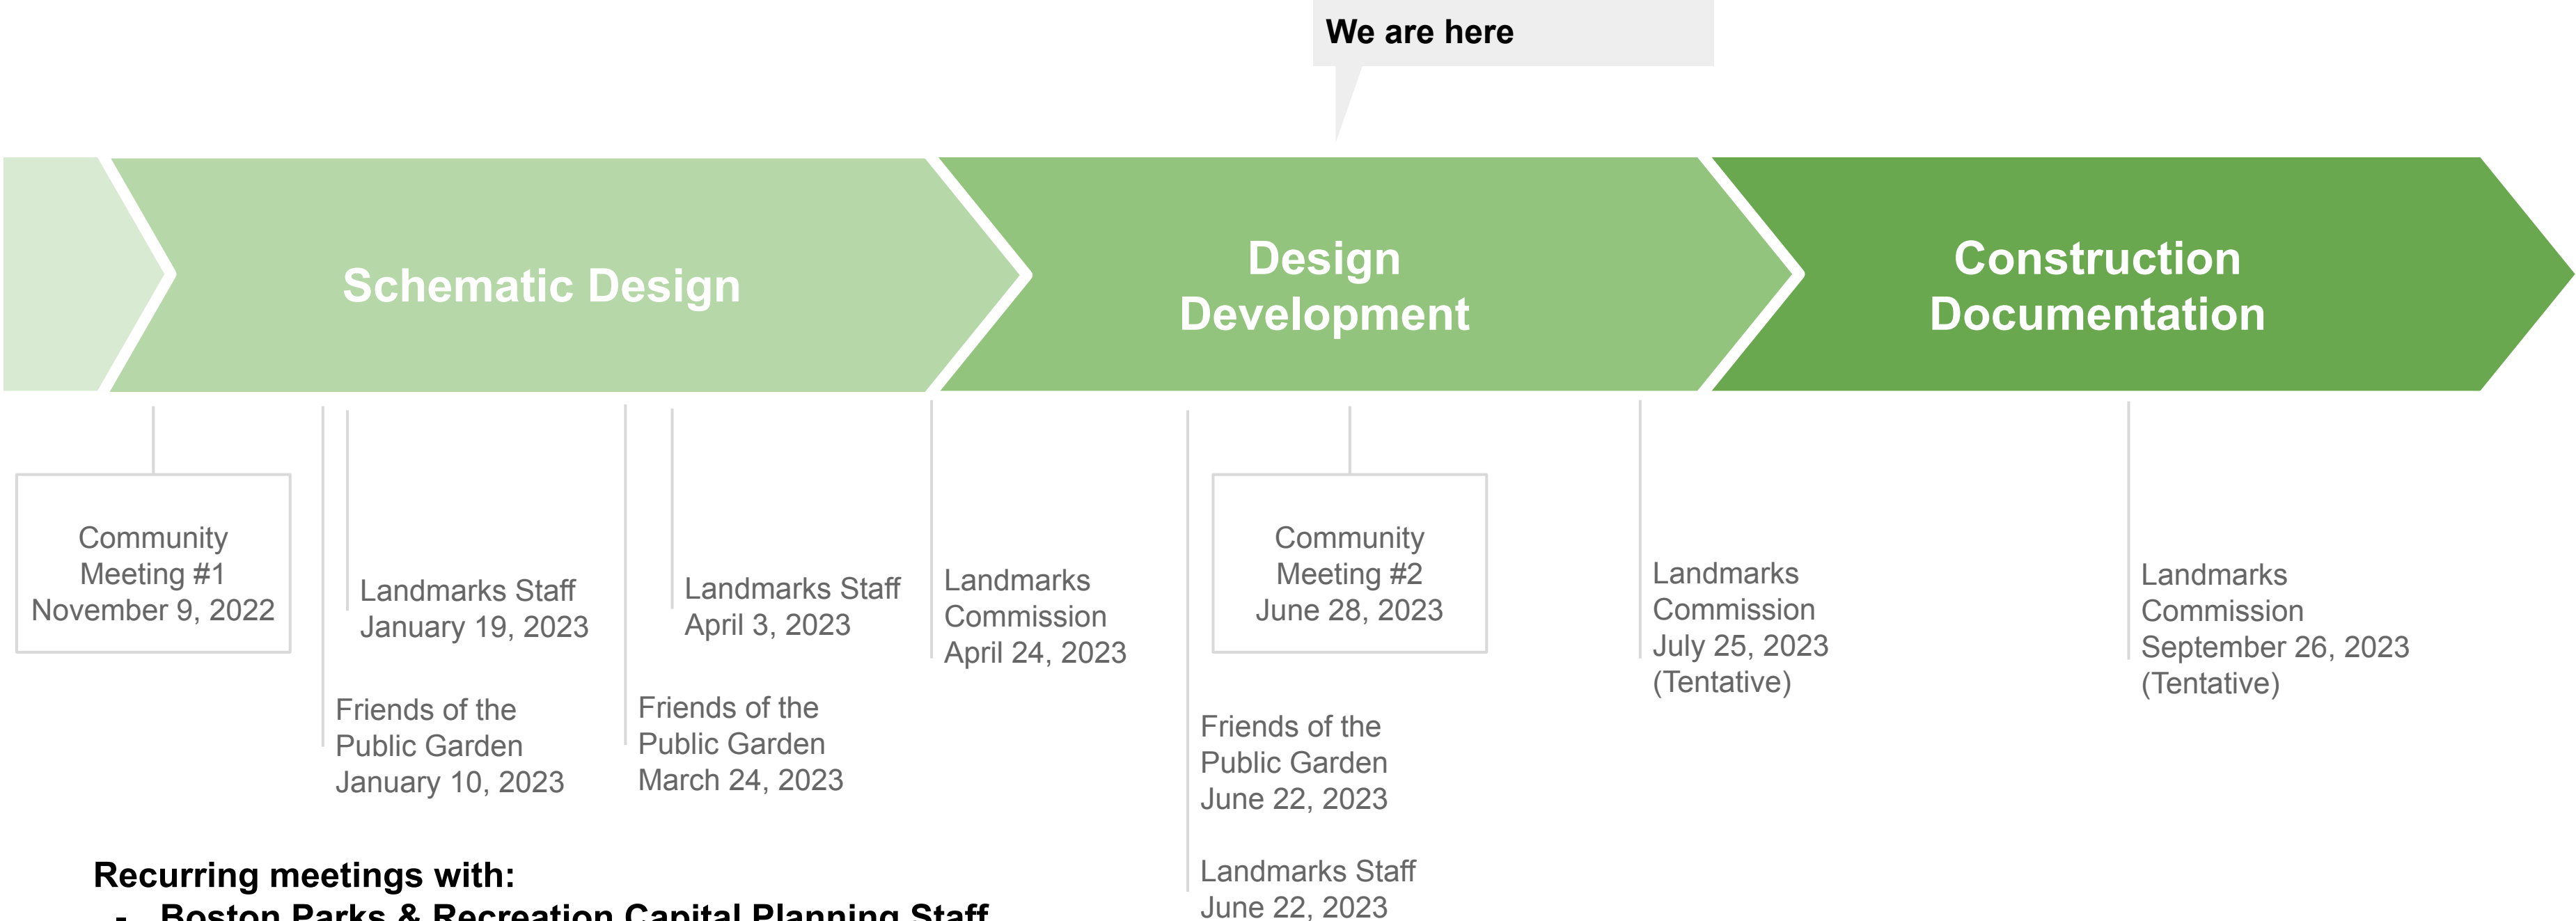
We are here

Schematic Design

Design Development

Construction Documentation

Community Meeting #1 November 9, 2022

Landmarks Staff January 19, 2023

Friends of the Public Garden January 10, 2023

Landmarks Staff April 3, 2023

Friends of the Public Garden March 24, 2023

Landmarks Commission April 24, 2023

Community Meeting #2 June 28, 2023

Friends of the Public Garden June 22, 2023

Landmarks Staff June 22, 2023

Landmarks Commission July 25, 2023 (Tentative)

Landmarks Commission September 26, 2023 (Tentative)

Recurring meetings with:
- Boston Parks & Recreation Capital Planning Staff